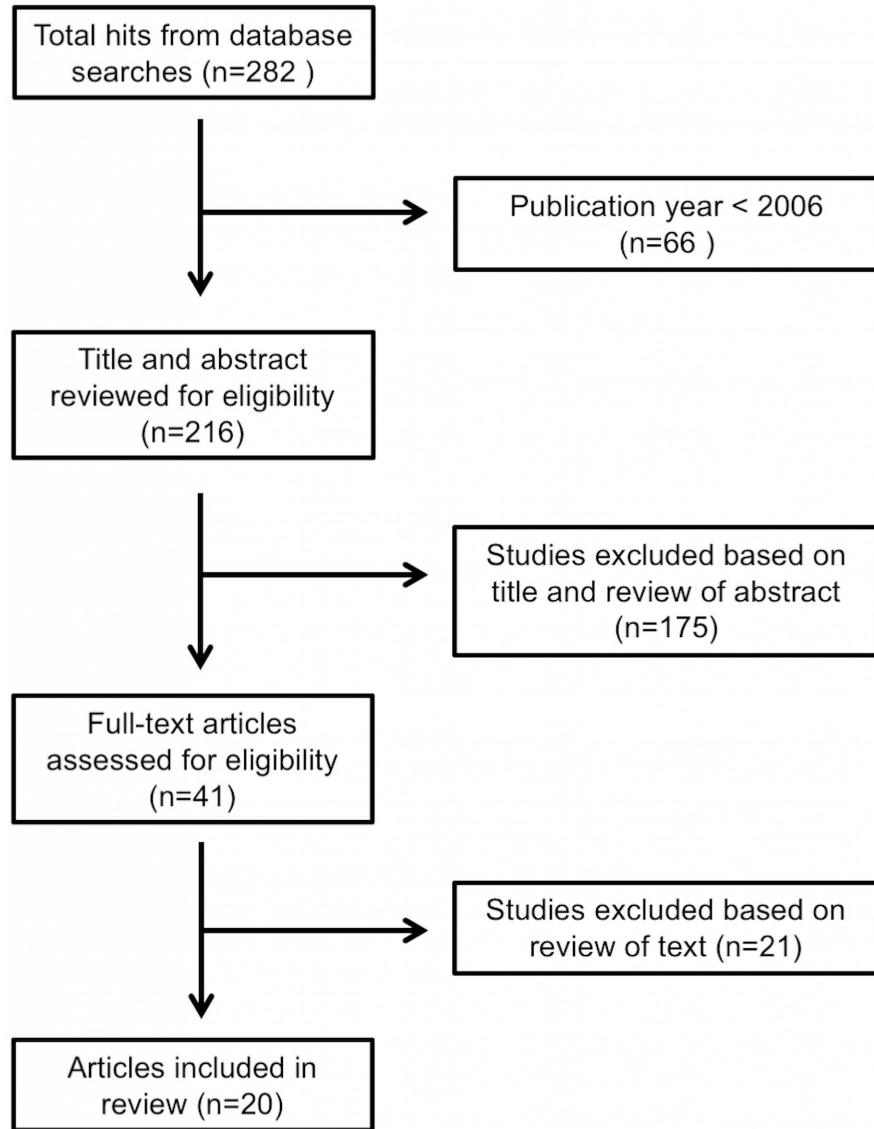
Total hits from database searches (n=282 )

Publication year < 2006 (n=66 )

Title and abstract reviewed for eligibility (n=216)

Studies excluded based on title and review of abstract (n=175)

Full-text articles assessed for eligibility (n=41)

Studies excluded based on review of text (n=21)

Articles included in review (n=20)